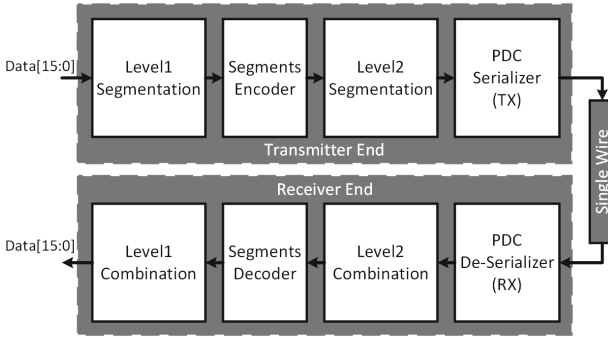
Data[15:0]

Level1 Segmentation

Segments Encoder

Level2 Segmentation

PDC Serializer (TX)

Transmitter End

Single Wire

Receiver End

Data[15:0]

Level1 Combination

Segments Decoder

Level2 Combination

PDC De-Serializer (RX)